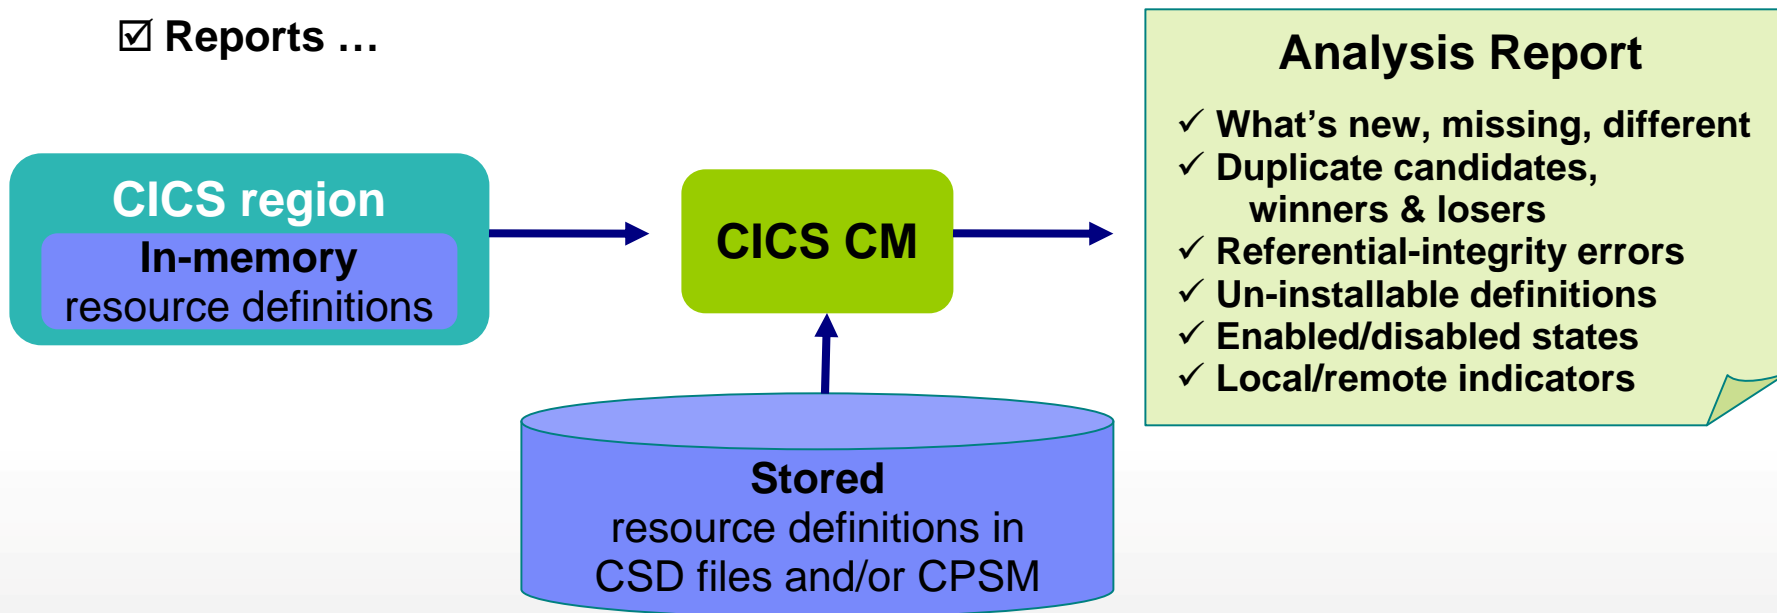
☑ Reports …

CICS region
In-memory
resource definitions

CICS CM

Stored
resource definitions in
CSD files and/or CPSM

Analysis Report
✓ What’s new, missing, different
✓ Duplicate candidates, winners & losers
✓ Referential-integrity errors
✓ Un-installable definitions
✓ Enabled/disabled states
✓ Local/remote indicators